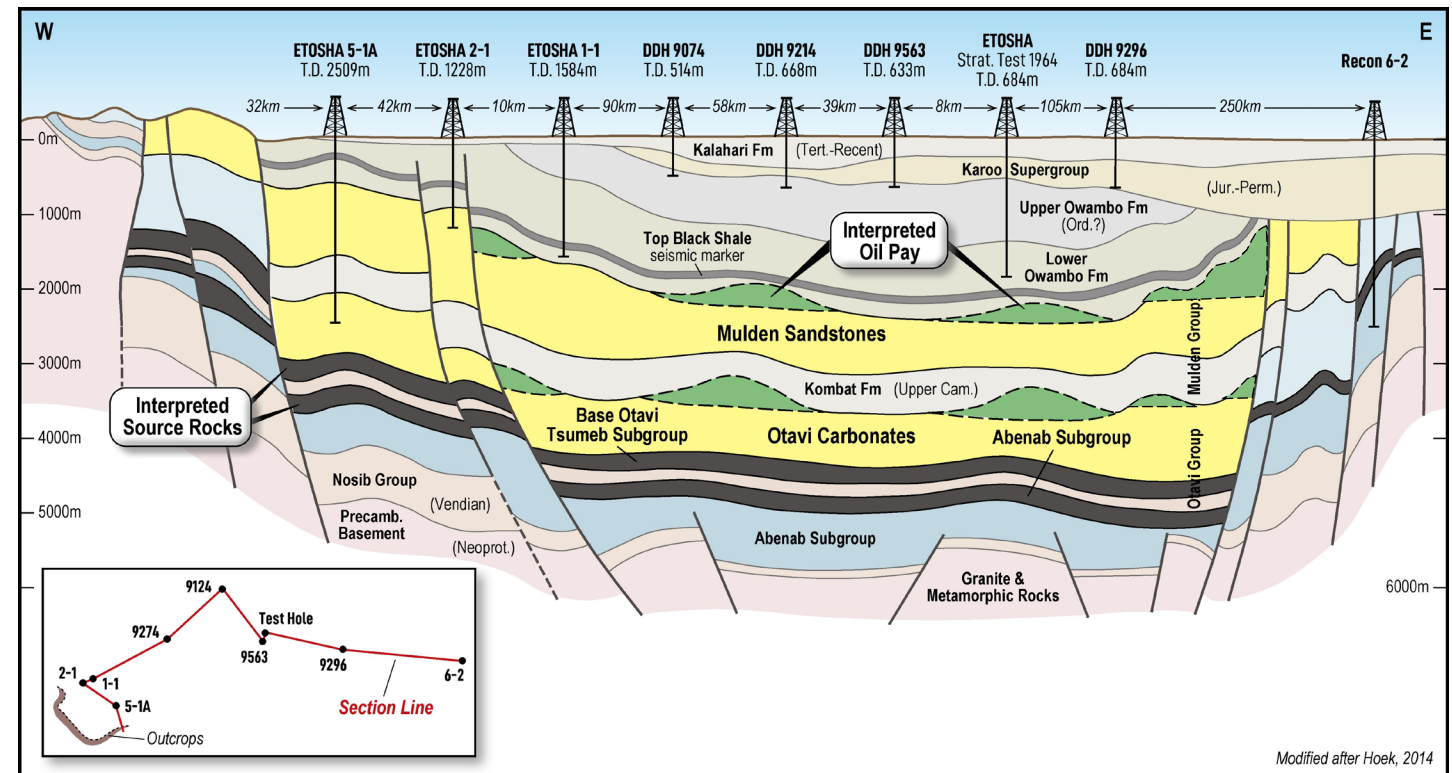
W

E

ETOSHA 5-1A
T.D. 2509m

ETOSHA 2-1
T.D. 1228m

ETOSHA 1-1
T.D. 1584m

DDH 9074
T.D. 514m

DDH 9214
T.D. 668m

DDH 9563
T.D. 633m

ETOSHA
Strat. Test 1964
T.D. 684m

DDH 9296
T.D. 684m

Recon 6-2

32km 42km 10km 90km 58km 39km 8km 105km 250km

0m
1000m
2000m
3000m
4000m
5000m
6000m

Kalahari Fm (Tert.-Recent)

Karoo Supergroup

(Jur.-Perm.)

Upper Owambo Fm
(Ord.?)

Top Black Shale
seismic marker

Interpreted
Oil Pay

Lower
Owambo Fm

Mulden Sandstones

Mulden Group

Kombat Fm (Upper Cam.)

Interpreted
Source Rocks

Base Otavi
Tsumeb Subgroup

Otavi Carbonates

Abenab Subgroup

Otavi Group

Nosib Group

(Vendian)

Precamb.
Basement

(Neoprot.)

Abenab Subgroup

Granite &
Metamorphic Rocks

9124
9274
Test Hole
9563
9296
6-2
2-1
1-1
5-1A
Section Line
Outcrops

Modified after Hoek, 2014